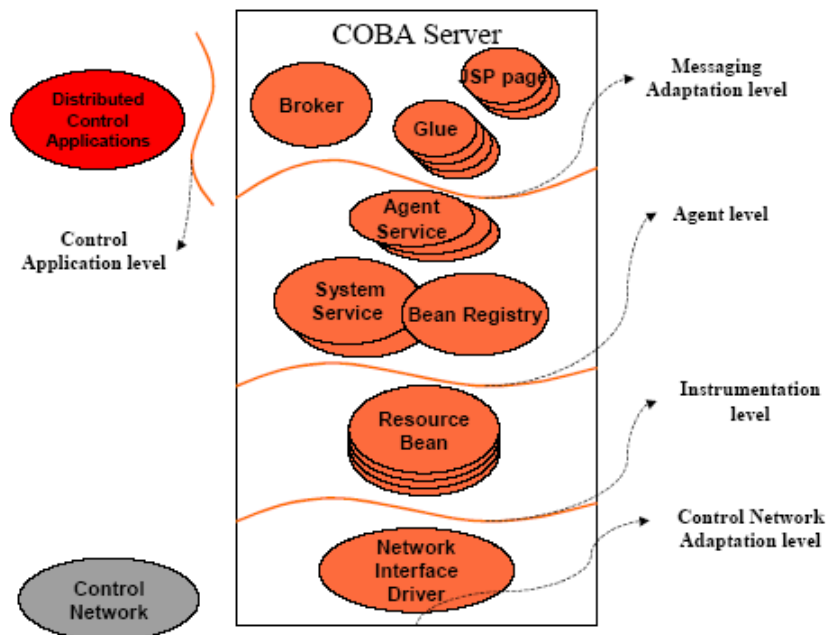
COBA Server

Distributed Control Applications

Broker

JSP page

Glue

Messaging Adaptation level

Control Application level

Agent Service

Agent level

System Service

Bean Registry

Resource Bean

Instrumentation level

Control Network Adaptation level

Network Interface Driver

Control Network